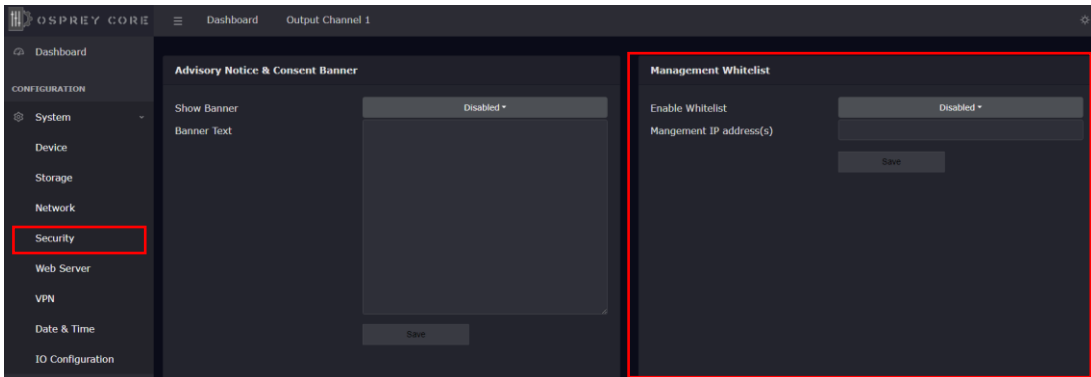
OSPREY CORE
Dashboard
Output Channel 1

Dashboard
CONFIGURATION
System
Device
Storage
Network
Security
Web Server
VPN
Date & Time
IO Configuration

Advisory Notice & Consent Banner
Show Banner
Disabled
Banner Text
Save

Management Whitelist
Enable Whitelist
Disabled
Mangement IP address(s)
Save